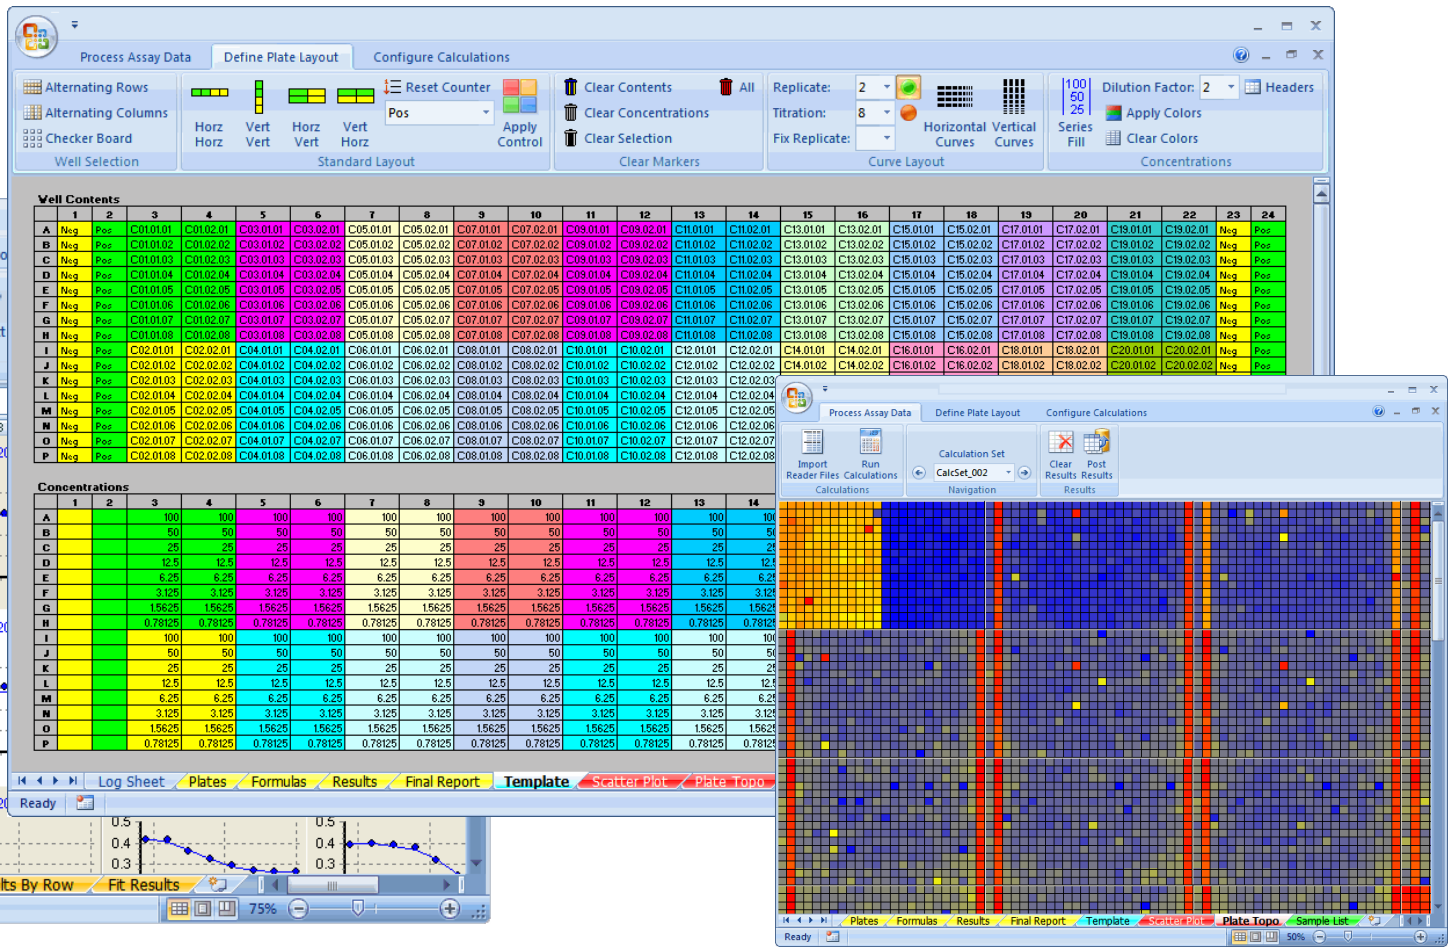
Process Assay Data | Define Plate Layout | Configure Calculations

Alternating Rows
Alternating Columns
Checker Board
Well Selection

Horz Horz | Vert Vert | Horz Vert | Vert Horz
Reset Counter
Pos
Apply Control
Standard Layout

Clear Contents
All
Clear Concentrations
Clear Selection
Clear Markers

Replicate: 2
Titration: 8
Fix Replicate:
Horizontal Curves | Vertical Curves
Curve Layout

100 50 25
Series Fill
Dilution Factor: 2
Headers
Apply Colors
Clear Colors
Concentrations

Well Contents

| | 1 | 2 | 3 | 4 | 5 | 6 | 7 | 8 | 9 | 10 | 11 | 12 | 13 | 14 | 15 | 16 | 17 | 18 | 19 | 20 | 21 | 22 | 23 | 24 |
|---|---|---|---|---|---|---|---|---|---|---|---|---|---|---|---|---|---|---|---|---|---|---|---|---|
| A | Neg | Pos | C01.01.01 | C01.02.01 | C03.01.01 | C03.02.01 | C05.01.01 | C05.02.01 | C07.01.01 | C07.02.01 | C09.01.01 | C09.02.01 | C11.01.01 | C11.02.01 | C13.01.01 | C13.02.01 | C15.01.01 | C15.02.01 | C17.01.01 | C17.02.01 | C19.01.01 | C19.02.01 | Neg | Pos |
| B | Neg | Pos | C01.01.02 | C01.02.02 | C03.01.02 | C03.02.02 | C05.01.02 | C05.02.02 | C07.01.02 | C07.02.02 | C09.01.02 | C09.02.02 | C11.01.02 | C11.02.02 | C13.01.02 | C13.02.02 | C15.01.02 | C15.02.02 | C17.01.02 | C17.02.02 | C19.01.02 | C19.02.02 | Neg | Pos |
| C | Neg | Pos | C01.01.03 | C01.02.03 | C03.01.03 | C03.02.03 | C05.01.03 | C05.02.03 | C07.01.03 | C07.02.03 | C09.01.03 | C09.02.03 | C11.01.03 | C11.02.03 | C13.01.03 | C13.02.03 | C15.01.03 | C15.02.03 | C17.01.03 | C17.02.03 | C19.01.03 | C19.02.03 | Neg | Pos |
| D | Neg | Pos | C01.01.04 | C01.02.04 | C03.01.04 | C03.02.04 | C05.01.04 | C05.02.04 | C07.01.04 | C07.02.04 | C09.01.04 | C09.02.04 | C11.01.04 | C11.02.04 | C13.01.04 | C13.02.04 | C15.01.04 | C15.02.04 | C17.01.04 | C17.02.04 | C19.01.04 | C19.02.04 | Neg | Pos |
| E | Neg | Pos | C01.01.05 | C01.02.05 | C03.01.05 | C03.02.05 | C05.01.05 | C05.02.05 | C07.01.05 | C07.02.05 | C09.01.05 | C09.02.05 | C11.01.05 | C11.02.05 | C13.01.05 | C13.02.05 | C15.01.05 | C15.02.05 | C17.01.05 | C17.02.05 | C19.01.05 | C19.02.05 | Neg | Pos |
| F | Neg | Pos | C01.01.06 | C01.02.06 | C03.01.06 | C03.02.06 | C05.01.06 | C05.02.06 | C07.01.06 | C07.02.06 | C09.01.06 | C09.02.06 | C11.01.06 | C11.02.06 | C13.01.06 | C13.02.06 | C15.01.06 | C15.02.06 | C17.01.06 | C17.02.06 | C19.01.06 | C19.02.06 | Neg | Pos |
| G | Neg | Pos | C01.01.07 | C01.02.07 | C03.01.07 | C03.02.07 | C05.01.07 | C05.02.07 | C07.01.07 | C07.02.07 | C09.01.07 | C09.02.07 | C11.01.07 | C11.02.07 | C13.01.07 | C13.02.07 | C15.01.07 | C15.02.07 | C17.01.07 | C17.02.07 | C19.01.07 | C19.02.07 | Neg | Pos |
| H | Neg | Pos | C01.01.08 | C01.02.08 | C03.01.08 | C03.02.08 | C05.01.08 | C05.02.08 | C07.01.08 | C07.02.08 | C09.01.08 | C09.02.08 | C11.01.08 | C11.02.08 | C13.01.08 | C13.02.08 | C15.01.08 | C15.02.08 | C17.01.08 | C17.02.08 | C19.01.08 | C19.02.08 | Neg | Pos |
| I | Neg | Pos | C02.01.01 | C02.02.01 | C04.01.01 | C04.02.01 | C06.01.01 | C06.02.01 | C08.01.01 | C08.02.01 | C10.01.01 | C10.02.01 | C12.01.01 | C12.02.01 | C14.01.01 | C14.02.01 | C16.01.01 | C16.02.01 | C18.01.01 | C18.02.01 | C20.01.01 | C20.02.01 | Neg | Pos |
| J | Neg | Pos | C02.01.02 | C02.02.02 | C04.01.02 | C04.02.02 | C06.01.02 | C06.02.02 | C08.01.02 | C08.02.02 | C10.01.02 | C10.02.02 | C12.01.02 | C12.02.02 | C14.01.02 | C14.02.02 | C16.01.02 | C16.02.02 | C18.01.02 | C18.02.02 | C20.01.02 | C20.02.02 | Neg | Pos |
| K | Neg | Pos | C02.01.03 | C02.02.03 | C04.01.03 | C04.02.03 | C06.01.03 | C06.02.03 | C08.01.03 | C08.02.03 | C10.01.03 | C10.02.03 | C12.01.03 | C12.02.03 | | | | | | | | | | |
| L | Neg | Pos | C02.01.04 | C02.02.04 | C04.01.04 | C04.02.04 | C06.01.04 | C06.02.04 | C08.01.04 | C08.02.04 | C10.01.04 | C10.02.04 | C12.01.04 | C12.02.04 | | | | | | | | | | |
| M | Neg | Pos | C02.01.05 | C02.02.05 | C04.01.05 | C04.02.05 | C06.01.05 | C06.02.05 | C08.01.05 | C08.02.05 | C10.01.05 | C10.02.05 | C12.01.05 | C12.02.05 | | | | | | | | | | |
| N | Neg | Pos | C02.01.06 | C02.02.06 | C04.01.06 | C04.02.06 | C06.01.06 | C06.02.06 | C08.01.06 | C08.02.06 | C10.01.06 | C10.02.06 | C12.01.06 | C12.02.06 | | | | | | | | | | |
| O | Neg | Pos | C02.01.07 | C02.02.07 | C04.01.07 | C04.02.07 | C06.01.07 | C06.02.07 | C08.01.07 | C08.02.07 | C10.01.07 | C10.02.07 | C12.01.07 | C12.02.07 | | | | | | | | | | |
| P | Neg | Pos | C02.01.08 | C02.02.08 | C04.01.08 | C04.02.08 | C06.01.08 | C06.02.08 | C08.01.08 | C08.02.08 | C10.01.08 | C10.02.08 | C12.01.08 | C12.02.08 | | | | | | | | | | |

Concentrations

| | 1 | 2 | 3 | 4 | 5 | 6 | 7 | 8 | 9 | 10 | 11 | 12 | 13 | 14 |
|---|---|---|---|---|---|---|---|---|---|---|---|---|---|---|
| A | | | 100 | 100 | 100 | 100 | 100 | 100 | 100 | 100 | 100 | 100 | 100 | 10 |
| B | | | 50 | 50 | 50 | 50 | 50 | 50 | 50 | 50 | 50 | 50 | 50 | 5 |
| C | | | 25 | 25 | 25 | 25 | 25 | 25 | 25 | 25 | 25 | 25 | 25 | 2 |
| D | | | 12.5 | 12.5 | 12.5 | 12.5 | 12.5 | 12.5 | 12.5 | 12.5 | 12.5 | 12.5 | 12.5 | 12. |
| E | | | 6.25 | 6.25 | 6.25 | 6.25 | 6.25 | 6.25 | 6.25 | 6.25 | 6.25 | 6.25 | 6.25 | 6.2 |
| F | | | 3.125 | 3.125 | 3.125 | 3.125 | 3.125 | 3.125 | 3.125 | 3.125 | 3.125 | 3.125 | 3.125 | 3.12 |
| G | | | 1.5625 | 1.5625 | 1.5625 | 1.5625 | 1.5625 | 1.5625 | 1.5625 | 1.5625 | 1.5625 | 1.5625 | 1.5625 | 1.562 |
| H | | | 0.78125 | 0.78125 | 0.78125 | 0.78125 | 0.78125 | 0.78125 | 0.78125 | 0.78125 | 0.78125 | 0.78125 | 0.78125 | 0.7812 |
| I | | | 100 | 100 | 100 | 100 | 100 | 100 | 100 | 100 | 100 | 100 | 100 | 10 |
| J | | | 50 | 50 | 50 | 50 | 50 | 50 | 50 | 50 | 50 | 50 | 50 | 5 |
| K | | | 25 | 25 | 25 | 25 | 25 | 25 | 25 | 25 | 25 | 25 | 25 | 2 |
| L | | | 12.5 | 12.5 | 12.5 | 12.5 | 12.5 | 12.5 | 12.5 | 12.5 | 12.5 | 12.5 | 12.5 | 12. |
| M | | | 6.25 | 6.25 | 6.25 | 6.25 | 6.25 | 6.25 | 6.25 | 6.25 | 6.25 | 6.25 | 6.25 | 6.2 |
| N | | | 3.125 | 3.125 | 3.125 | 3.125 | 3.125 | 3.125 | 3.125 | 3.125 | 3.125 | 3.125 | 3.125 | 3.12 |
| O | | | 1.5625 | 1.5625 | 1.5625 | 1.5625 | 1.5625 | 1.5625 | 1.5625 | 1.5625 | 1.5625 | 1.5625 | 1.5625 | 1.562 |
| P | | | 0.78125 | 0.78125 | 0.78125 | 0.78125 | 0.78125 | 0.78125 | 0.78125 | 0.78125 | 0.78125 | 0.78125 | 0.78125 | 0.7812 |

Log Sheet | Plates | Formulas | Results | Final Report | Template | Scatter Plot | Plate Topo
Ready

0.5 0.4 0.3 0.5 0.4 0.3
lts By Row | Fit Results
75%

Process Assay Data | Define Plate Layout | Configure Calculations
Import Reader Files | Run Calculations
Calculations
Calculation Set
CalcSet_002
Navigation
Clear Results | Post Results
Results

Plates | Formulas | Results | Final Report | Template | Scatter Plot | Plate Topo | Sample List
Ready
50%